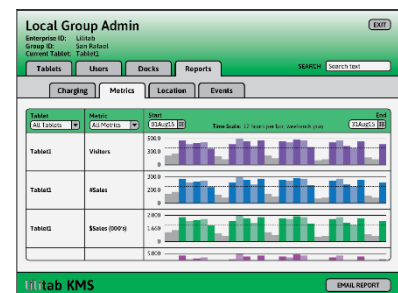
Local Group Admin
Enterprise ID: Lilitab
Group ID: San Rafael
Current Tablet: Tablet1

EXIT

Tablets | Users | Docks | Reports

SEARCH Search text

Charging | Metrics | Location | Events

| Tablet All Tablets | Metric All Metrics | Start 31Aug15 Time Scale: 12 hours per bar, weekends gray | End 31Aug15 |
|---|---|---|---|
| Tablet1 | Visitors | 500.0 300.0 0 | |
| Tablet1 | #Sales | 250.0 200.0 0 | |
| Tablet1 | $Sales (000's) | 2,000 1,660 0 | |
| | | 5,000 | |

lilitab KMS

EMAIL REPORT